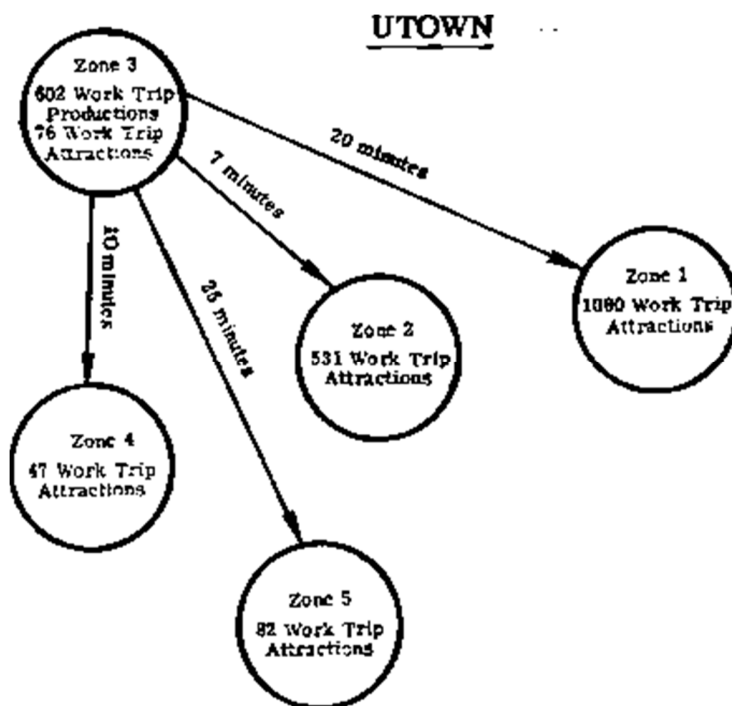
UTOWN

Zone 3
602 Work Trip Productions
76 Work Trip Attractions

20 minutes

7 minutes

10 minutes

25 minutes

Zone 1
1080 Work Trip Attractions

Zone 2
531 Work Trip Attractions

Zone 4
47 Work Trip Attractions

Zone 5
82 Work Trip Attractions